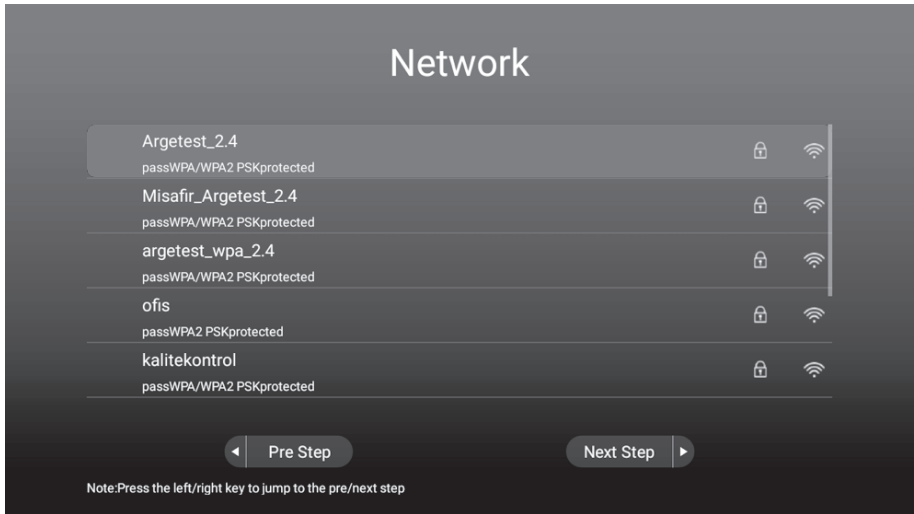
Network

Argetest_2.4
passWPA/WPA2 PSKprotected

Misafir_Argetest_2.4
passWPA/WPA2 PSKprotected

argetest_wpa_2.4
passWPA/WPA2 PSKprotected

ofis
passWPA2 PSKprotected

kalitekontrol
passWPA/WPA2 PSKprotected

Pre Step

Next Step

Note:Press the left/right key to jump to the pre/next step